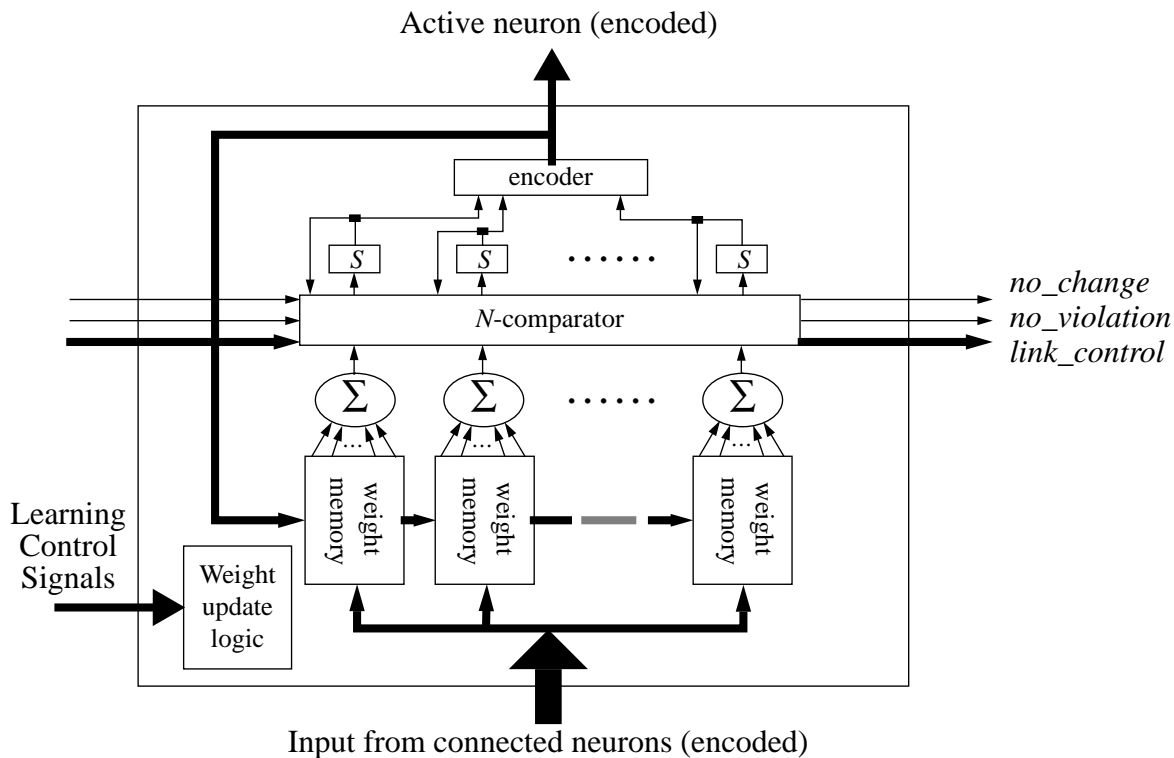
Active neuron (encoded)

encoder

$S$

$S$

......

$S$

*N*-comparator

*no_change*
*no_violation*
*link_control*

$\Sigma$

$\Sigma$

......

$\Sigma$

...

...

...

weight memory

weight memory

weight memory

Learning Control Signals

Weight update logic

Input from connected neurons (encoded)